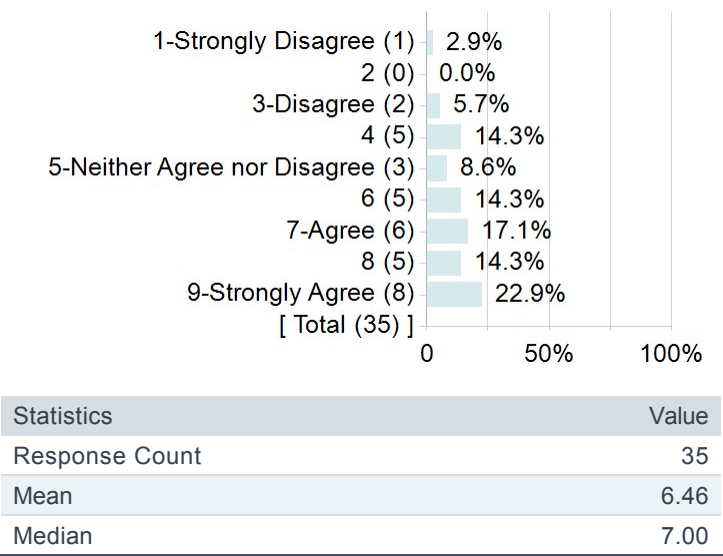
1-Strongly Disagree (1) 2.9%
2 (0) 0.0%
3-Disagree (2) 5.7%
4 (5) 14.3%
5-Neither Agree nor Disagree (3) 8.6%
6 (5) 14.3%
7-Agree (6) 17.1%
8 (5) 14.3%
9-Strongly Agree (8) 22.9%
[ Total (35) ]

0 50% 100%

| Statistics | Value |
|---|---|
| Response Count | 35 |
| Mean | 6.46 |
| Median | 7.00 |